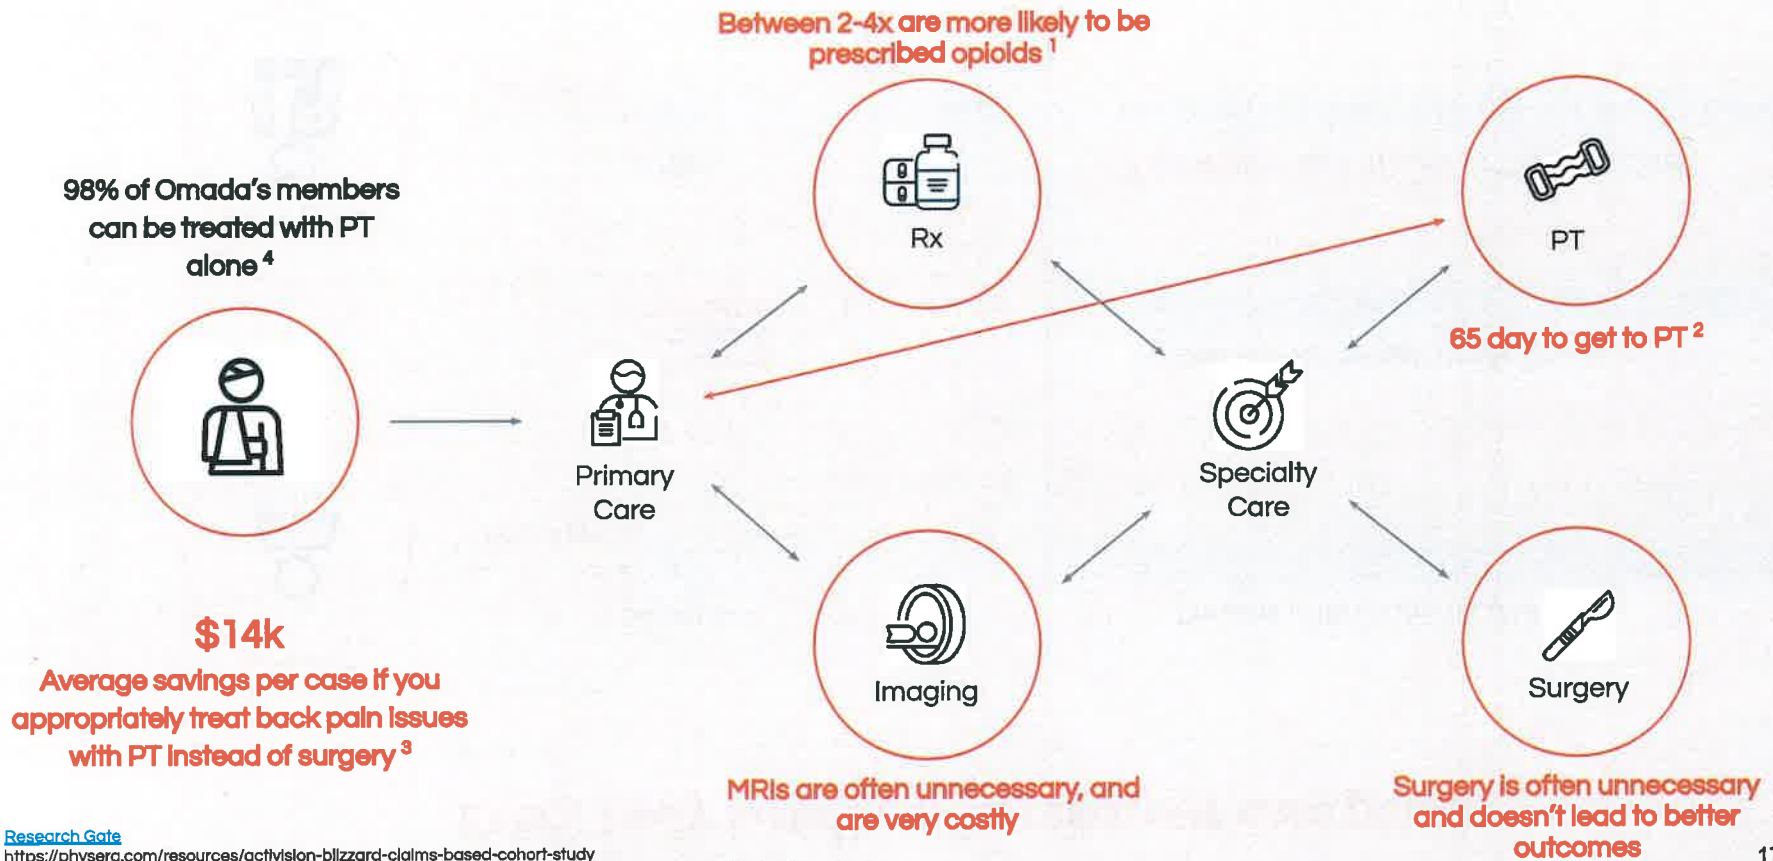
Between 2-4x are more likely to be prescribed opioids $^1$

98% of Omada's members can be treated with PT alone $^4$

Rx

PT

65 day to get to PT $^2$

Primary Care

Specialty Care

$14k

Average savings per case if you appropriately treat back pain issues with PT instead of surgery $^3$

Imaging

Surgery

MRIs are often unnecessary, and are very costly

Surgery is often unnecessary and doesn't lead to better outcomes

Research Gate
https://physera.com/resources/activision-blizzard-claims-based-cohort-study

1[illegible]